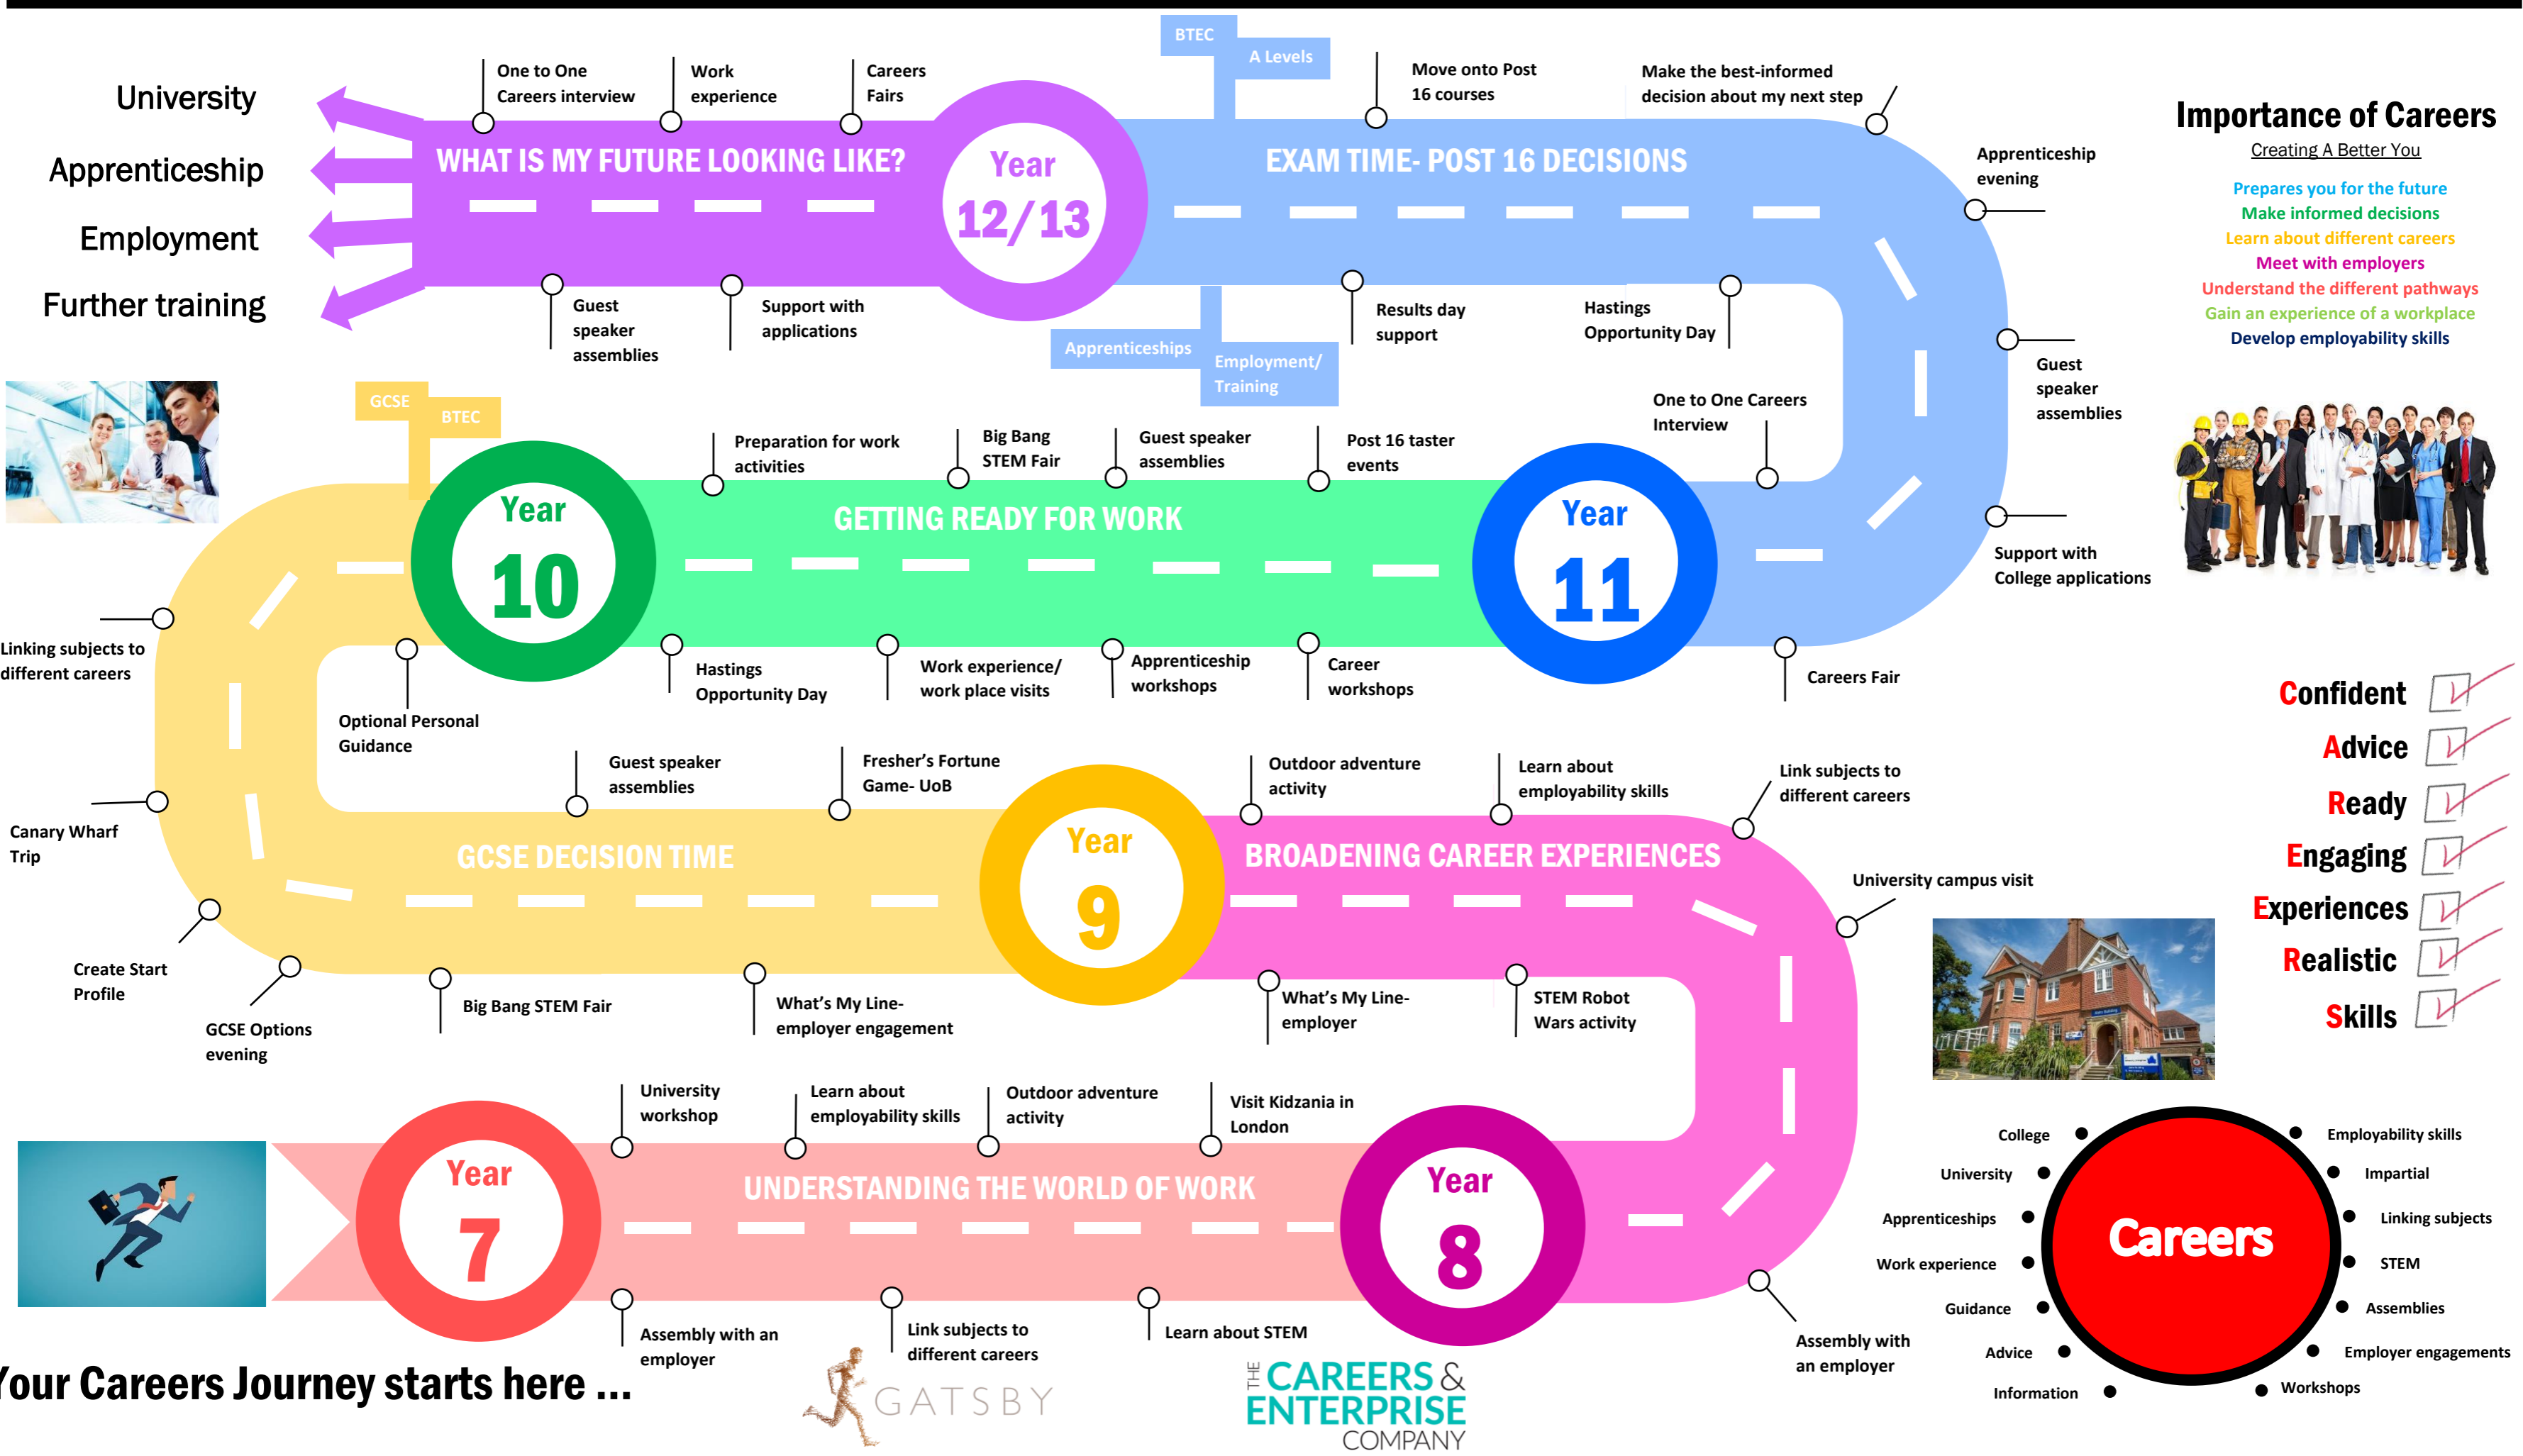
University
Apprenticeship
Employment
Further training

One to One Careers interview
Work experience
Careers Fairs
WHAT IS MY FUTURE LOOKING LIKE?
Year 12/13
Guest speaker assemblies
Support with applications

BTEC
A Levels
Move onto Post 16 courses
Make the best-informed decision about my next step
EXAM TIME- POST 16 DECISIONS
Apprenticeships
Employment/ Training
Results day support
Hastings Opportunity Day
Apprenticeship evening
Guest speaker assemblies
Support with College applications

Importance of Careers
Creating A Better You
Prepares you for the future
Make informed decisions
Learn about different careers
Meet with employers
Understand the different pathways
Gain an experience of a workplace
Develop employability skills

GCSE
BTEC
Year 10
Preparation for work activities
Big Bang STEM Fair
Guest speaker assemblies
Post 16 taster events
One to One Careers Interview
GETTING READY FOR WORK
Year 11
Linking subjects to different careers
Optional Personal Guidance
Hastings Opportunity Day
Work experience/ work place visits
Apprenticeship workshops
Career workshops
Careers Fair

Confident
Advice
Ready
Engaging
Experiences
Realistic
Skills

Canary Wharf Trip
Guest speaker assemblies
Fresher's Fortune Game- UoB
GCSE DECISION TIME
Year 9
Outdoor adventure activity
Learn about employability skills
Link subjects to different careers
BROADENING CAREER EXPERIENCES
University campus visit
Create Start Profile
GCSE Options evening
Big Bang STEM Fair
What's My Line- employer engagement
What's My Line- employer
STEM Robot Wars activity

University workshop
Learn about employability skills
Outdoor adventure activity
Visit Kidzania in London
Year 7
UNDERSTANDING THE WORLD OF WORK
Year 8
Assembly with an employer
Link subjects to different careers
Learn about STEM
Assembly with an employer

College
University
Apprenticeships
Work experience
Guidance
Advice
Information
Careers
Employability skills
Impartial
Linking subjects
STEM
Assemblies
Employer engagements
Workshops

Your Careers Journey starts here ...
GATSBY
THE CAREERS & ENTERPRISE COMPANY